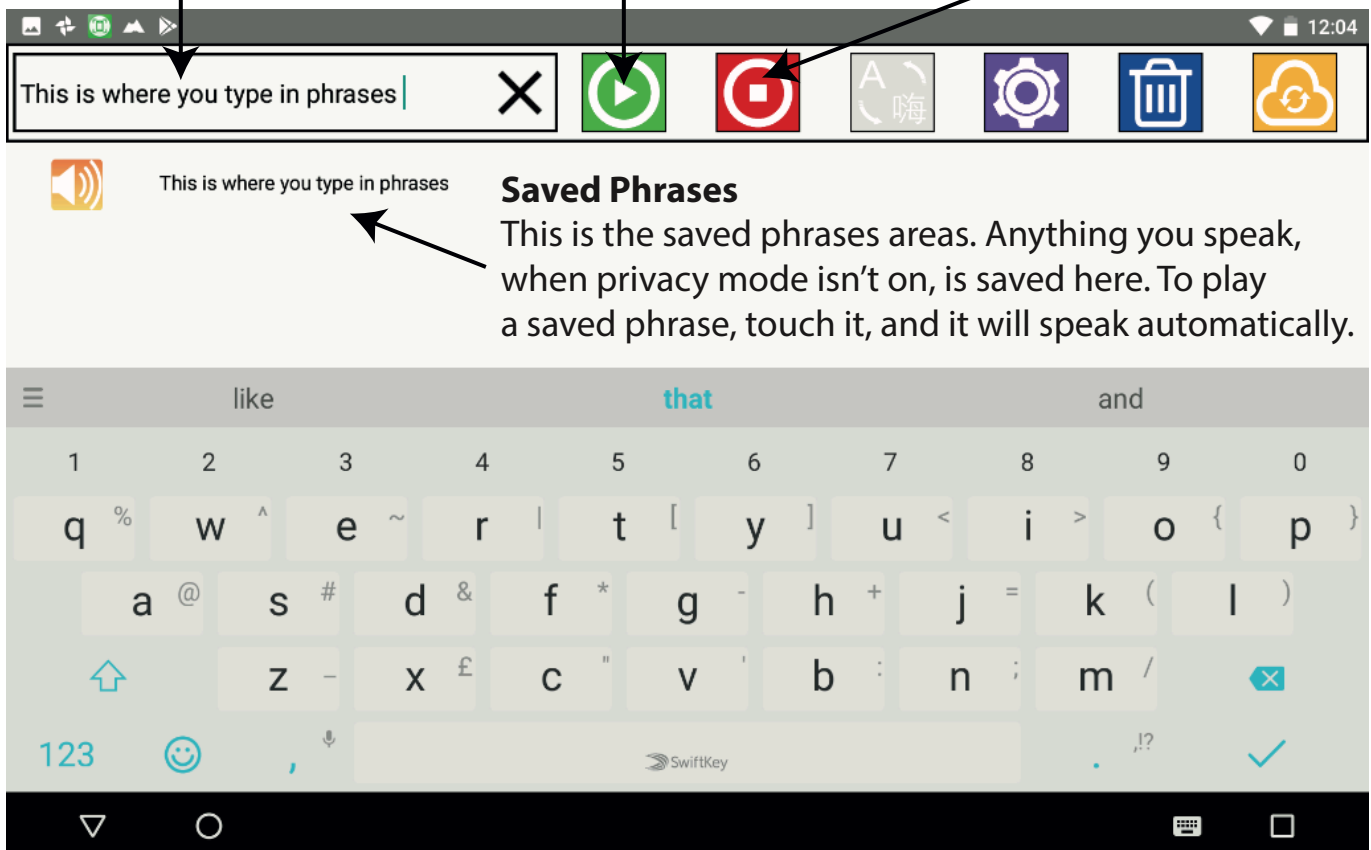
12:04

This is where you type in phrases

A 嗨

This is where you type in phrases

**Saved Phrases**
This is the saved phrases areas. Anything you speak, when privacy mode isn't on, is saved here. To play a saved phrase, touch it, and it will speak automatically.

like that and

1 2 3 4 5 6 7 8 9 0

q % w ^ e ~ r | t [ y ] u < i > o { p }

a @ s # d & f * g - h + j = k ( l )

z – x £ c " v ' b : n ; m /

123 , SwiftKey . ,!?